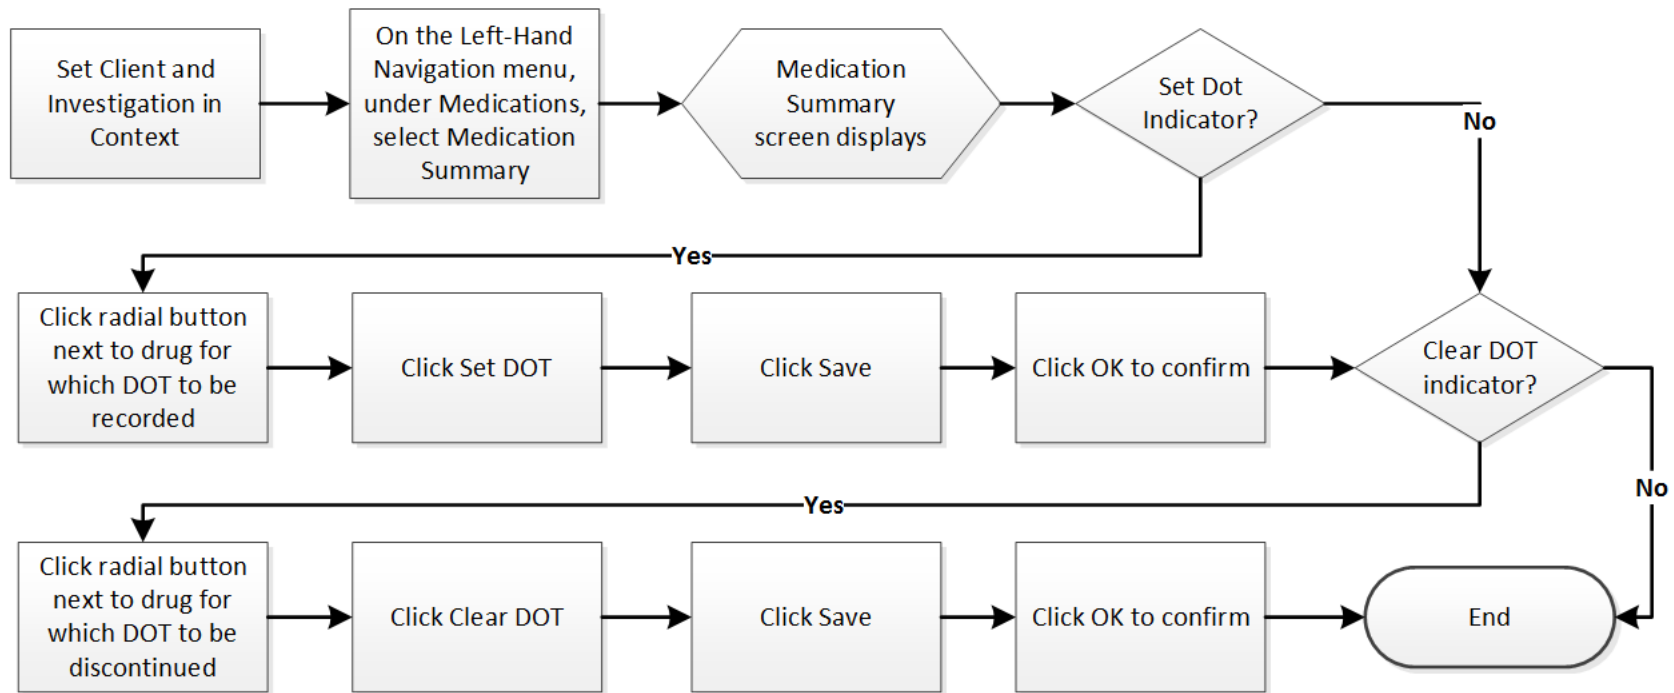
Set Client and Investigation in Context

On the Left-Hand Navigation menu, under Medications, select Medication Summary

Medication Summary screen displays

Set Dot Indicator?

No

Yes

Click radial button next to drug for which DOT to be recorded

Click Set DOT

Click Save

Click OK to confirm

Clear DOT indicator?

Yes

No

Click radial button next to drug for which DOT to be discontinued

Click Clear DOT

Click Save

Click OK to confirm

End